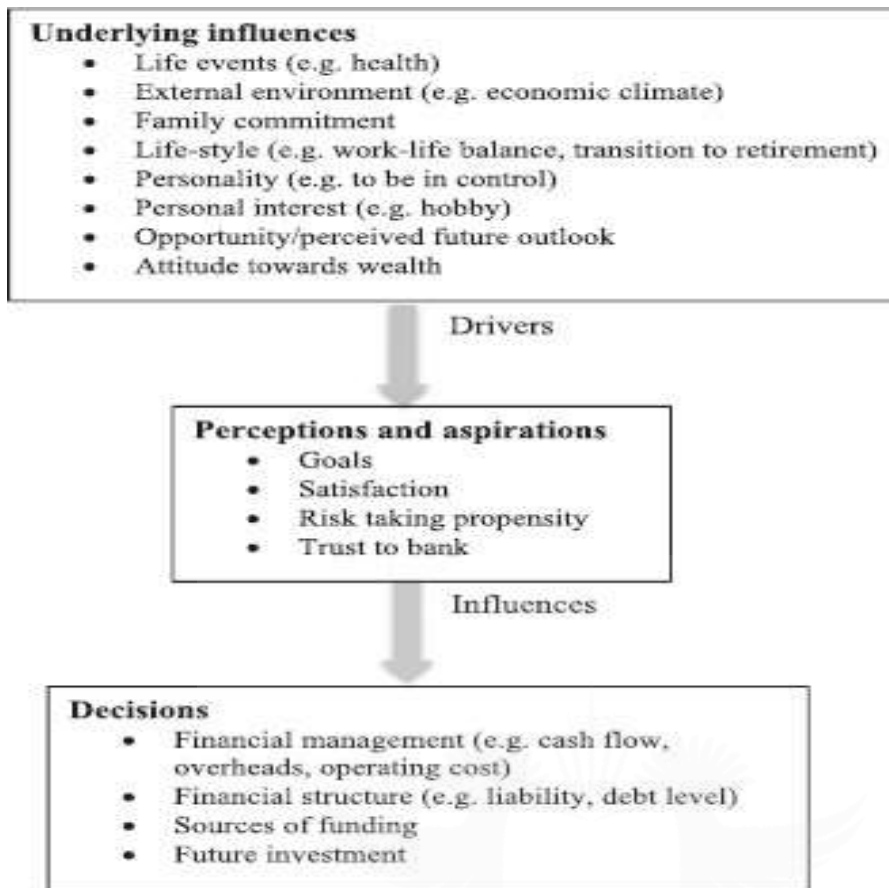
**Underlying influences**
- Life events (e.g. health)
- External environment (e.g. economic climate)
- Family commitment
- Life-style (e.g. work-life balance, transition to retirement)
- Personality (e.g. to be in control)
- Personal interest (e.g. hobby)
- Opportunity/perceived future outlook
- Attitude towards wealth

Drivers

**Perceptions and aspirations**
- Goals
- Satisfaction
- Risk taking propensity
- Trust to bank

Influences

**Decisions**
- Financial management (e.g. cash flow, overheads, operating cost)
- Financial structure (e.g. liability, debt level)
- Sources of funding
- Future investment